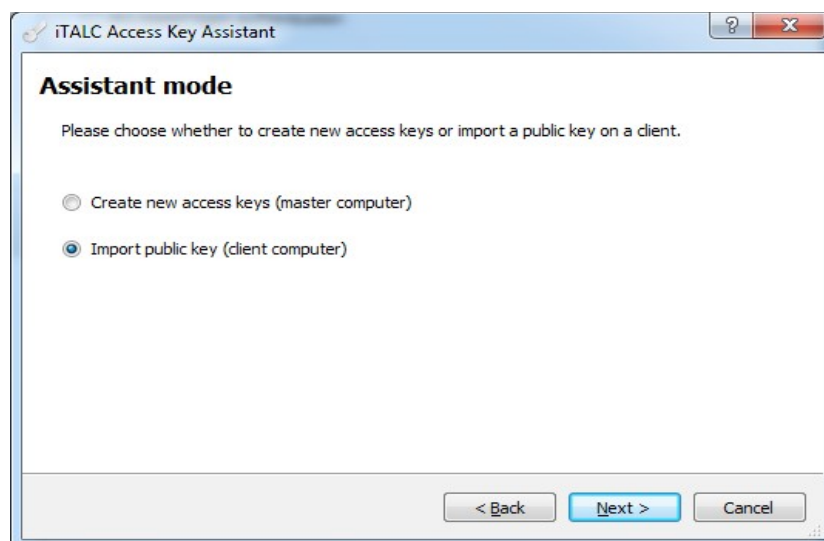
iTALC Access Key Assistant

?

X

Assistant mode

Please choose whether to create new access keys or import a public key on a client.

Create new access keys (master computer)

Import public key (client computer)

< Back

Next >

Cancel